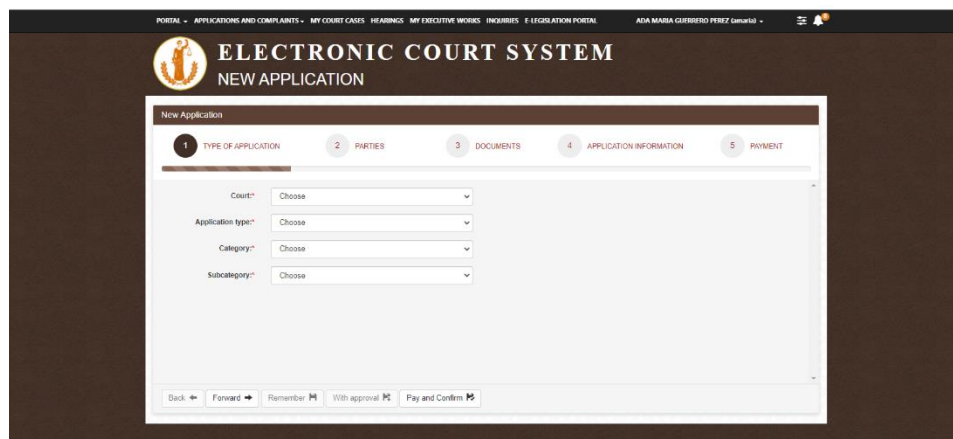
PORTAL ▾ APPLICATIONS AND COMPLAINTS ▾ MY COURT CASES HEARINGS MY EXECUTIVE WORKS INQUIRIES E-LEGISLATION PORTAL ADA MARIA GUERRERO PEREZ (amaria) ▾

ELECTRONIC COURT SYSTEM
NEW APPLICATION

New Application

1 TYPE OF APPLICATION 2 PARTIES 3 DOCUMENTS 4 APPLICATION INFORMATION 5 PAYMENT

Court:* Choose
Application type:* Choose
Category:* Choose
Subcategory:* Choose

Back ← Forward → Remember With approval Pay and Confirm